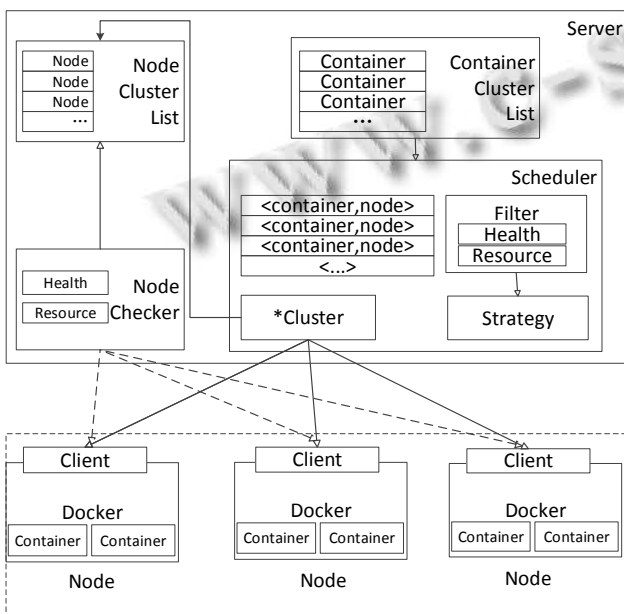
Server

Node
Node
Node
...

Node Cluster List

Container
Container
Container
...

Container Cluster List

Scheduler

<container,node>
<container,node>
<container,node>
<...>

Filter
Health
Resource

Strategy

Health
Resource

Node Checker

*Cluster

www.c-s

Client
Docker
Container
Container
Node

Client
Docker
Container
Container
Node

Client
Docker
Container
Container
Node